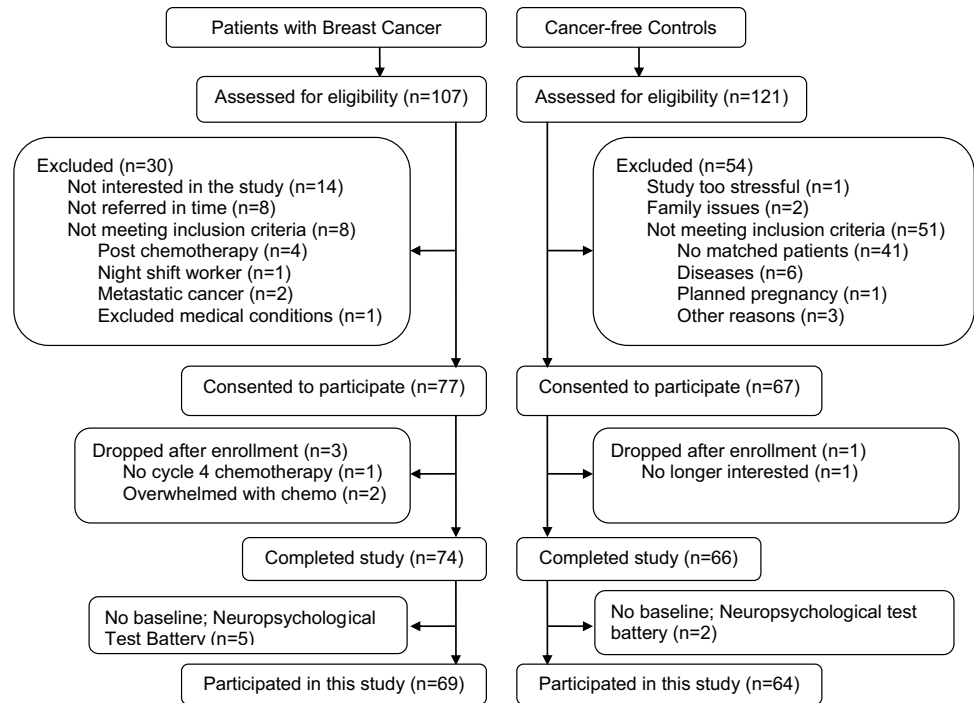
Patients with Breast Cancer

Assessed for eligibility (n=107)

Excluded (n=30)
Not interested in the study (n=14)
Not referred in time (n=8)
Not meeting inclusion criteria (n=8)
Post chemotherapy (n=4)
Night shift worker (n=1)
Metastatic cancer (n=2)
Excluded medical conditions (n=1)

Consented to participate (n=77)

Dropped after enrollment (n=3)
No cycle 4 chemotherapy (n=1)
Overwhelmed with chemo (n=2)

Completed study (n=74)

No baseline; Neuropsychological Test Battery (n=5)

Participated in this study (n=69)

Cancer-free Controls

Assessed for eligibility (n=121)

Excluded (n=54)
Study too stressful (n=1)
Family issues (n=2)
Not meeting inclusion criteria (n=51)
No matched patients (n=41)
Diseases (n=6)
Planned pregnancy (n=1)
Other reasons (n=3)

Consented to participate (n=67)

Dropped after enrollment (n=1)
No longer interested (n=1)

Completed study (n=66)

No baseline; Neuropsychological test battery (n=2)

Participated in this study (n=64)